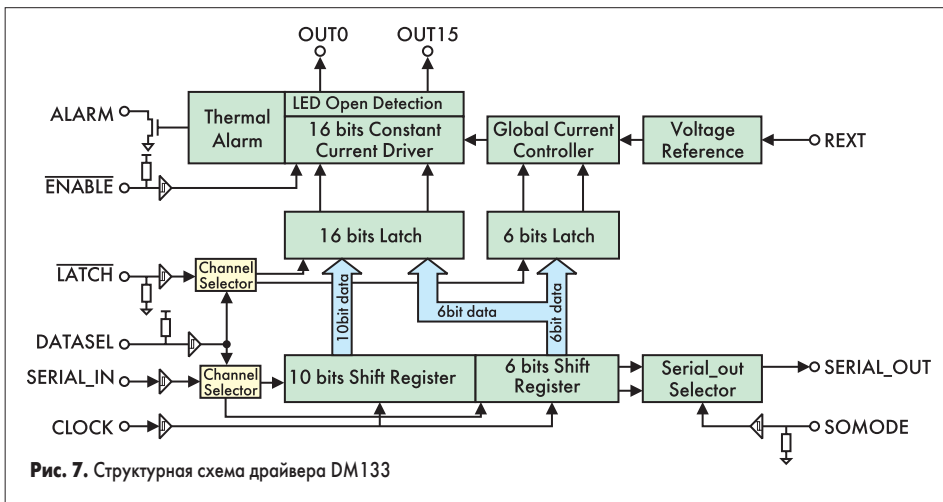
OUT0
OUT15
ALARM
Thermal Alarm
LED Open Detection
16 bits Constant Current Driver
Global Current Controller
Voltage Reference
REXT
$\overline{ENABLE}$
16 bits Latch
6 bits Latch
$\overline{LATCH}$
Channel Selector
DATASEL
10bit data
6bit data
6bit data
SERIAL_IN
Channel Selector
10 bits Shift Register
6 bits Shift Register
Serial_out Selector
SERIAL_OUT
CLOCK
SOMODE

**Рис. 7.** Структурная схема драйвера DM133